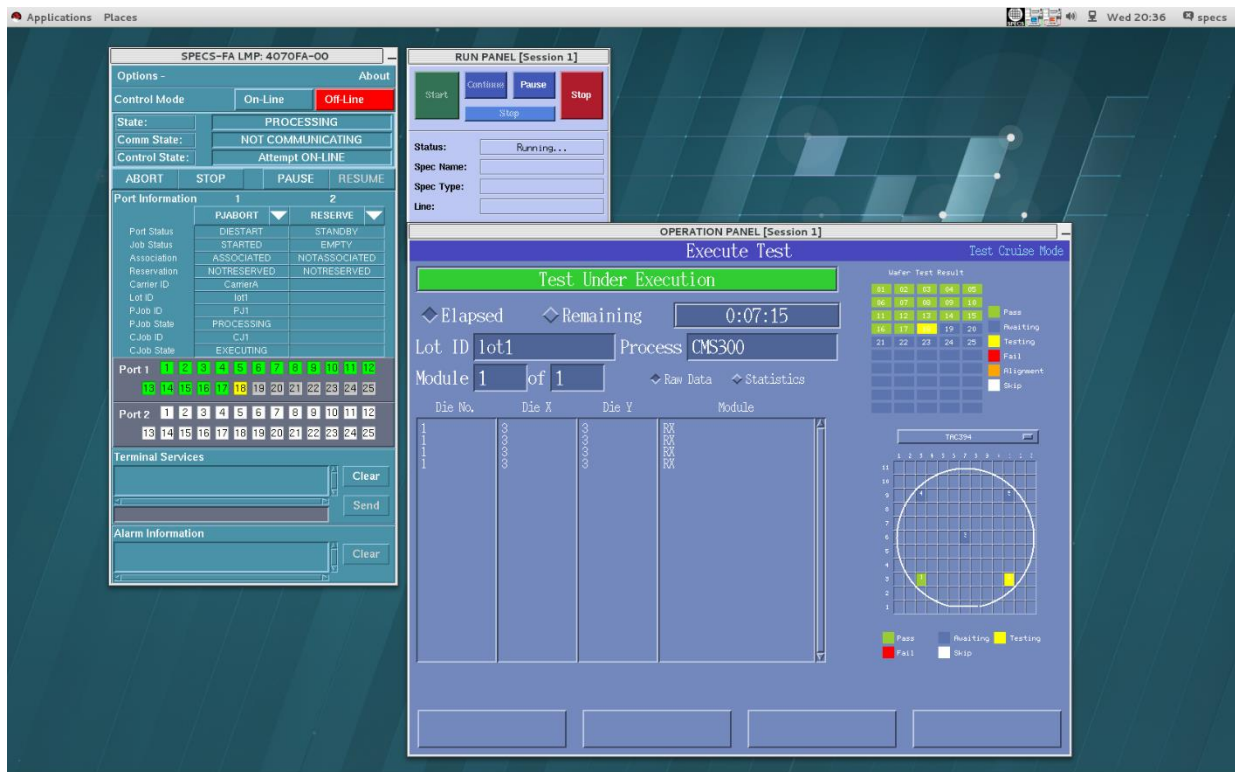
Applications Places

Wed 20:36 specs

SPECS-FA LMP: 4070FA-00

Options - About

Control Mode On-Line Off-Line

State: PROCESSING

Comm State: NOT COMMUNICATING

Control State: Attempt ON-LINE

ABORT STOP PAUSE RESUME

Port Information 1 2

PJABORT RESERVE

| | 1 | 2 |
|---|---|---|
| Port Status | DIESTART | STANDBY |
| Job Status | STARTED | EMPTY |
| Association | ASSOCIATED | NOTASSOCIATED |
| Reservation | NOTRESERVED | NOTRESERVED |
| Carrier ID | CarrierA | |
| Lot ID | lot1 | |
| PJob ID | PJ1 | |
| PJob State | PROCESSING | |
| CJob ID | CJ1 | |
| CJob State | EXECUTING | |

Port 1 1 2 3 4 5 6 7 8 9 10 11 12 13 14 15 16 17 18 19 20 21 22 23 24 25

Port 2 1 2 3 4 5 6 7 8 9 10 11 12 13 14 15 16 17 18 19 20 21 22 23 24 25

Terminal Services

Clear

Send

Alarm Information

Clear

RUN PANEL [Session 1]

Start Continue Pause Stop

Stop

Status: Running...

Spec Name:

Spec Type:

Line:

OPERATION PANEL [Session 1]

Execute Test

Test Cruise Mode

Test Under Execution

Elapsed Remaining 0:07:15

Lot ID lot1 Process CMS300

Module 1 of 1 Raw Data Statistics

| Die No. | Die X | Die Y | Module |
|---|---|---|---|
| 1 | 3 | 3 | RX |
| 1 | 3 | 3 | RX |
| 1 | 3 | 3 | RX |
| 1 | 3 | 3 | RX |

Wafer Test Result

01 02 03 04 05 06 07 08 09 10 11 12 13 14 15 16 17 18 19 20 21 22 23 24 25

Pass Awaiting Testing Fail Alignment Skip

TAC394

Pass Awaiting Testing Fail Skip